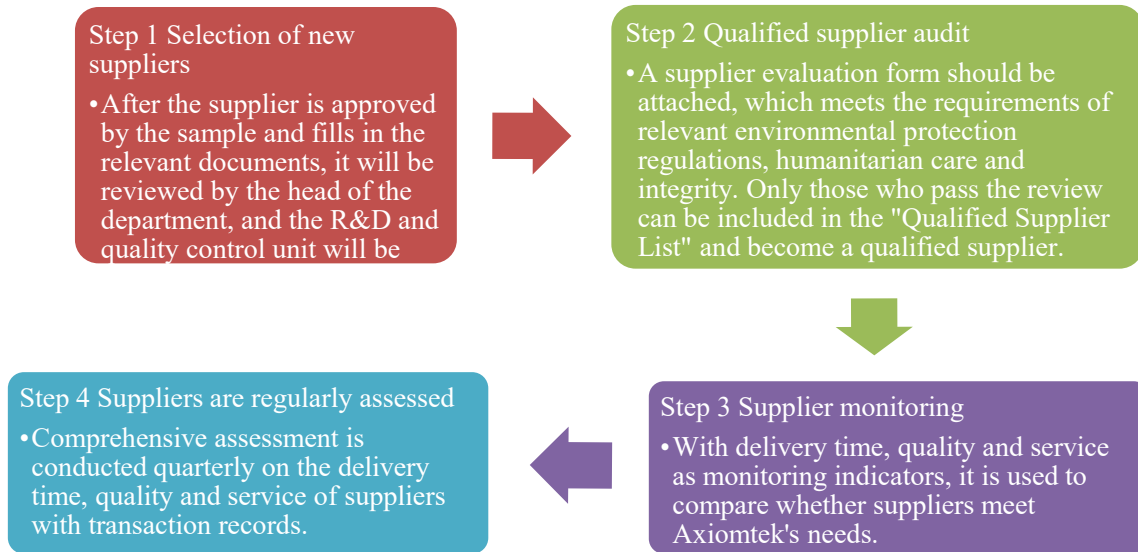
Step 1 Selection of new suppliers

•After the supplier is approved by the sample and fills in the relevant documents, it will be reviewed by the head of the department, and the R&D and quality control unit will be

Step 2 Qualified supplier audit

•A supplier evaluation form should be attached, which meets the requirements of relevant environmental protection regulations, humanitarian care and integrity. Only those who pass the review can be included in the "Qualified Supplier List" and become a qualified supplier.

Step 3 Supplier monitoring

•With delivery time, quality and service as monitoring indicators, it is used to compare whether suppliers meet Axiomtek's needs.

Step 4 Suppliers are regularly assessed

•Comprehensive assessment is conducted quarterly on the delivery time, quality and service of suppliers with transaction records.